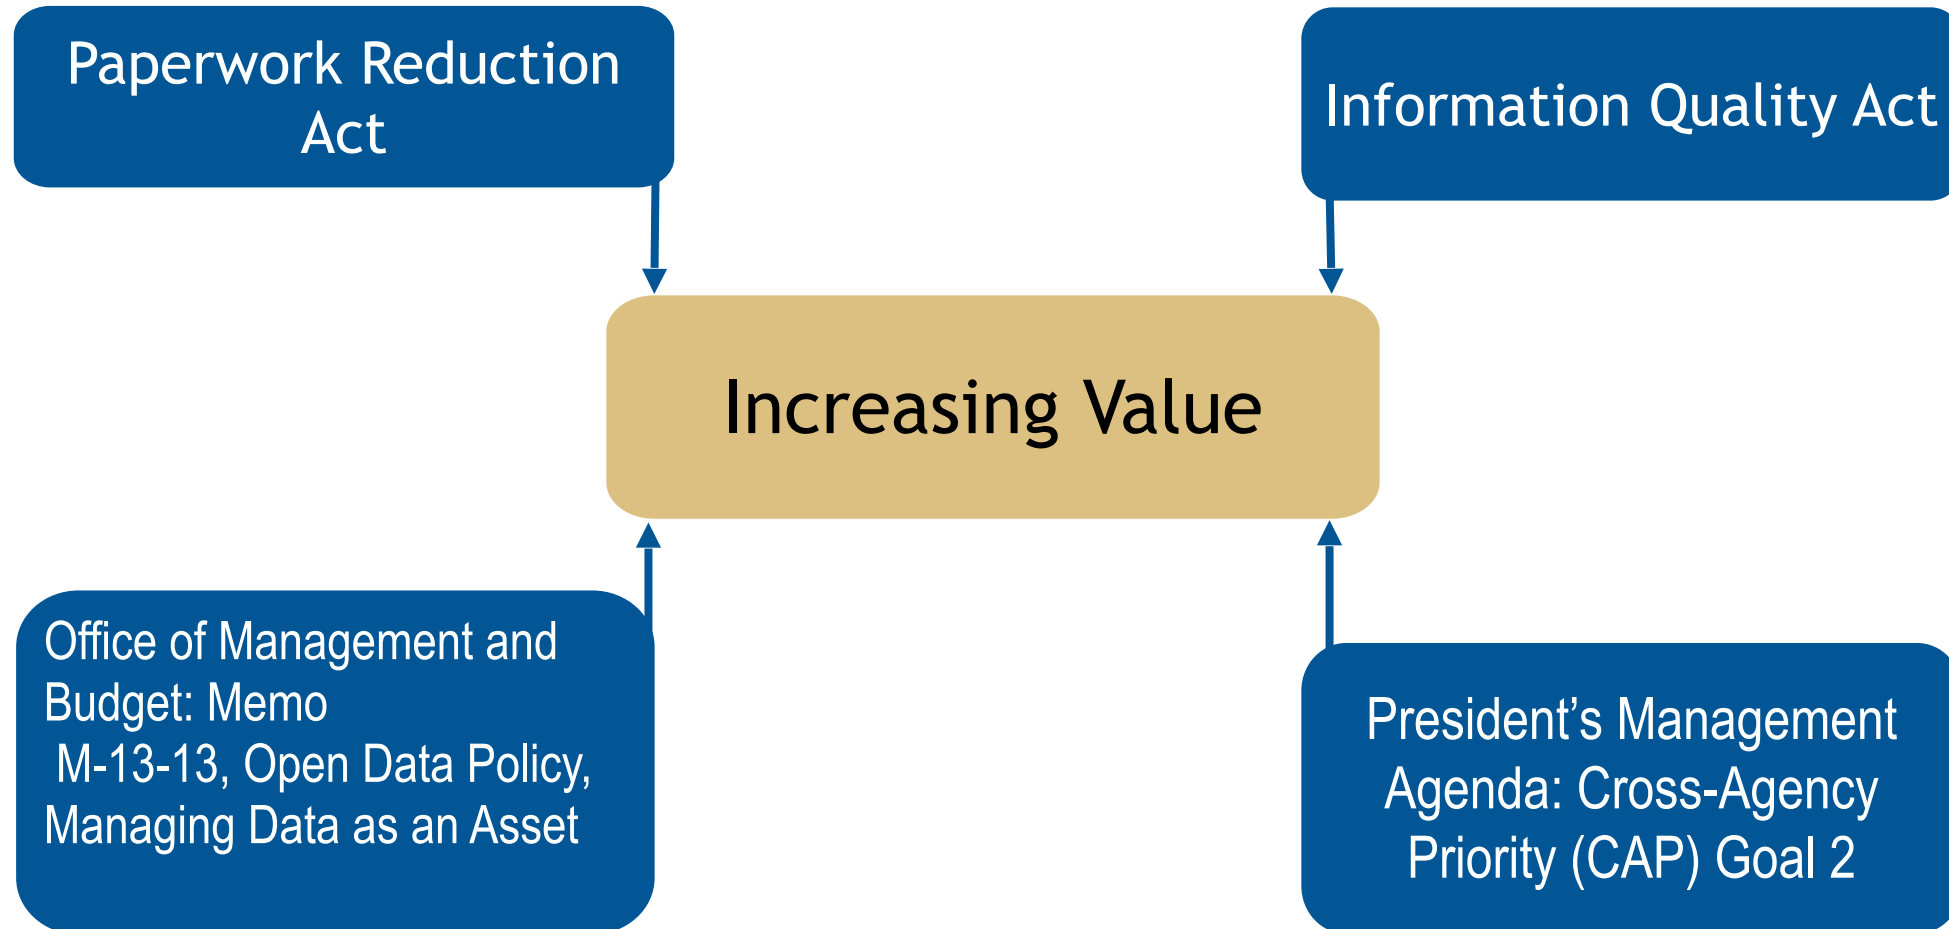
Paperwork Reduction Act

Information Quality Act

Increasing Value

Office of Management and Budget: Memo M-13-13, Open Data Policy, Managing Data as an Asset

President's Management Agenda: Cross-Agency Priority (CAP) Goal 2